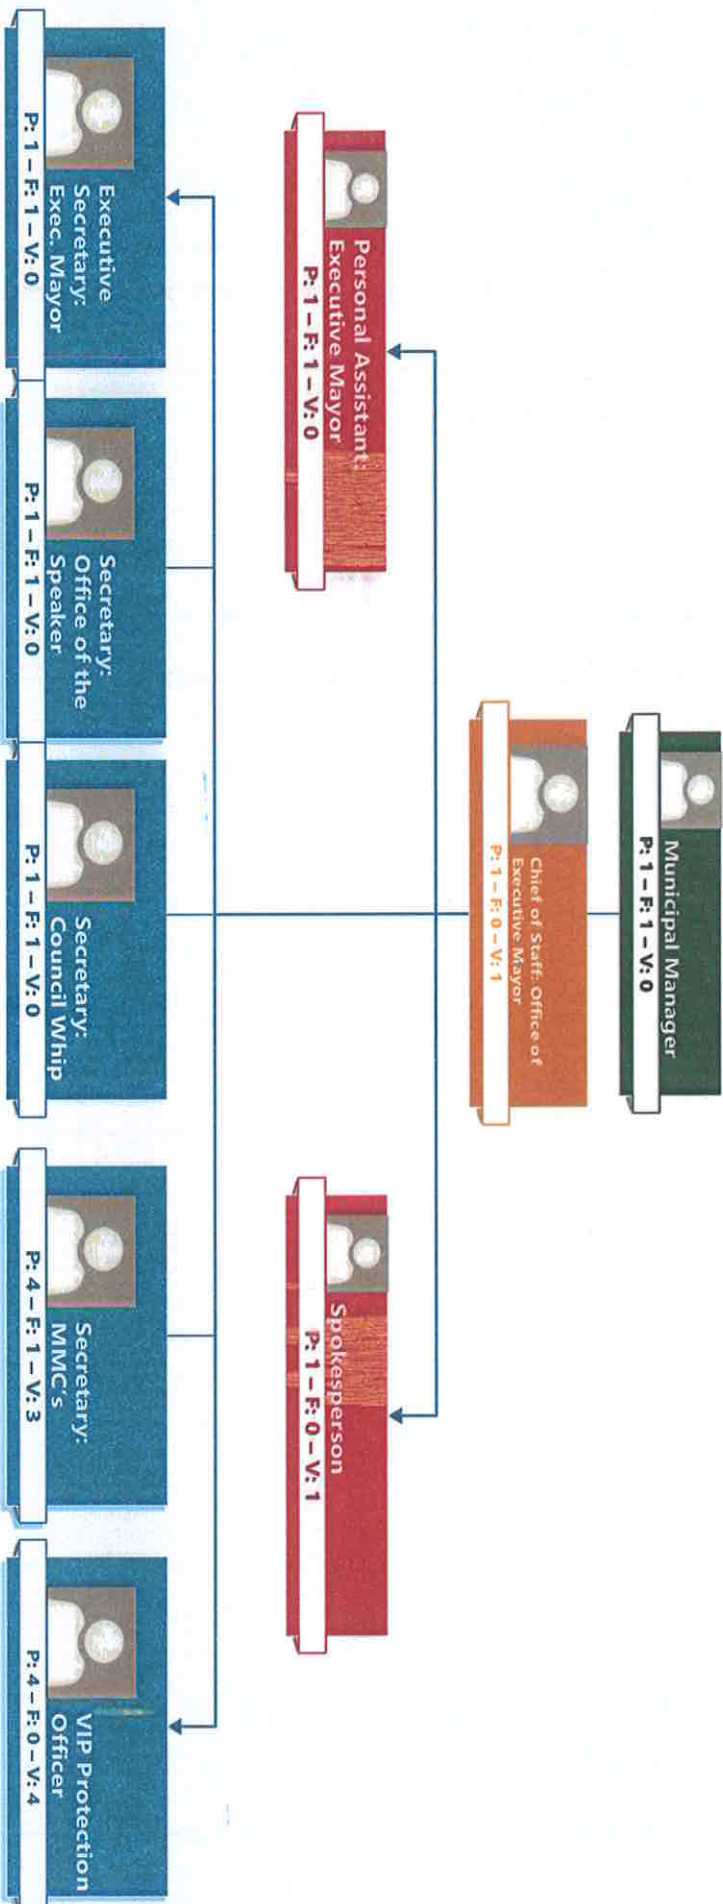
Municipal Manager
P: 1 – F: 1 – V: 0

Chief of Staff: Office of Executive Mayor
P: 1 – F: 0 – V: 1

Personal Assistant: Executive Mayor
P: 1 – F: 1 – V: 0

Spokesperson
P: 1 – F: 0 – V: 1

Executive Secretary: Exec. Mayor
P: 1 – F: 1 – V: 0

Secretary: Office of the Speaker
P: 1 – F: 1 – V: 0

Secretary: Council Whip
P: 1 – F: 1 – V: 0

Secretary: MMC's
P: 4 – F: 1 – V: 3

VIP Protection Officer
P: 4 – F: 0 – V: 4